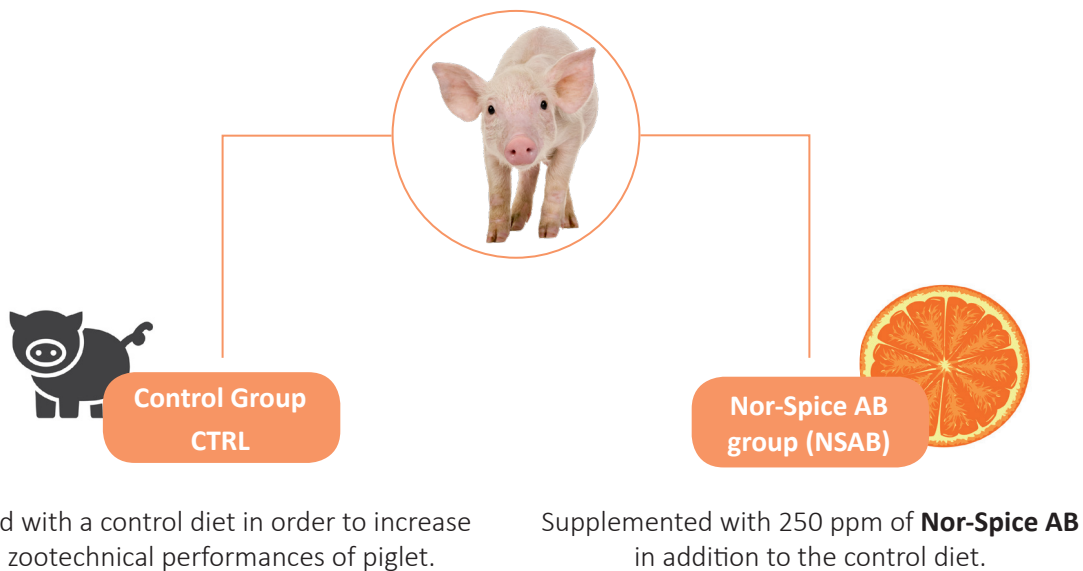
Control Group
CTRL

Nor-Spice AB group (NSAB)

d with a control diet in order to increase zootechnical performances of piglet.

Supplemented with 250 ppm of **Nor-Spice AB** in addition to the control diet.